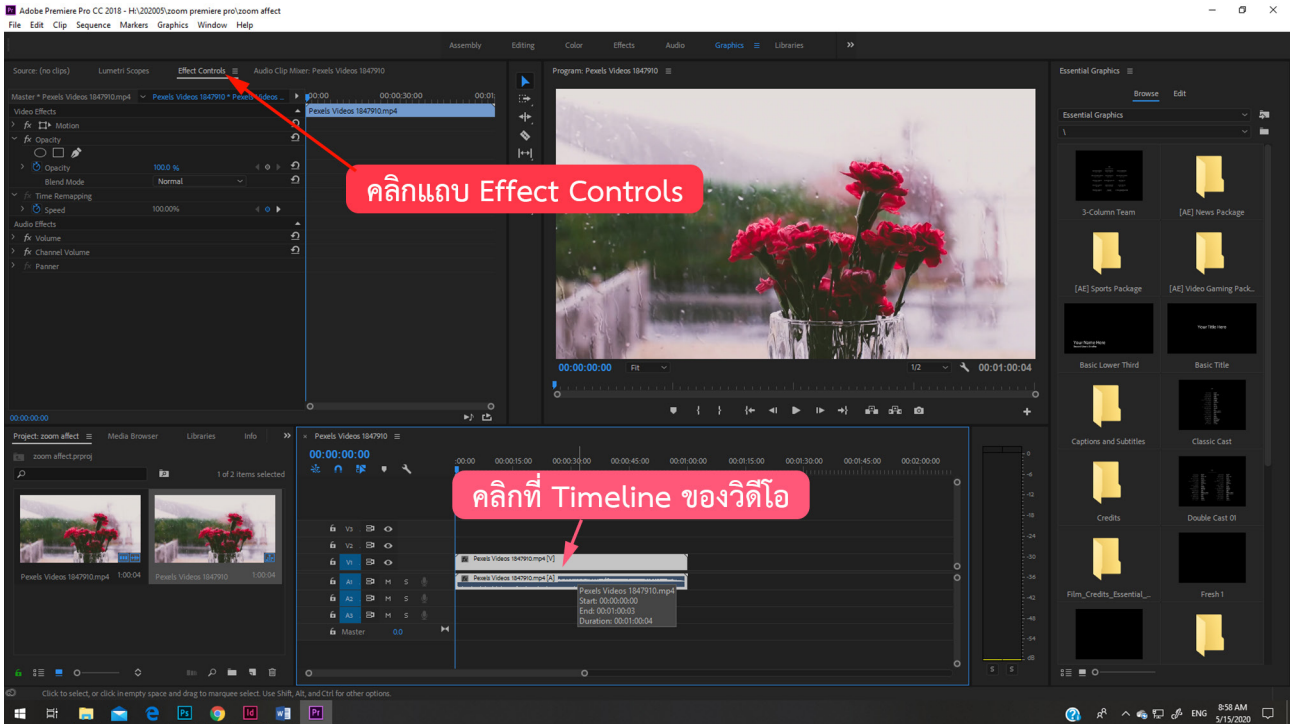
Adobe Premiere Pro CC 2018 - H:\202005\zoom premiere pro\zoom affect
File Edit Clip Sequence Markers Graphics Window Help

Assembly Editing Color Effects Audio Graphics Libraries

Source: (no clips) Lumetri Scopes Effect Controls Audio Clip Mixer: Pexels Videos 1847910

Master * Pexels Videos 1847910.mp4 Pexels Videos 1847910 * Pexels Videos ...
00:00 00:00:30:00 00:01
Pexels Videos 1847910.mp4
Video Effects
fx Motion
fx Opacity
Opacity 100.0 %
Blend Mode Normal
Time Remapping
Speed 100.00%
Audio Effects
fx Volume
fx Channel Volume
Panner

คลิกแถบ Effect Controls

00:00:00:00

Program: Pexels Videos 1847910
00:00:00:00 Fit 1/2 00:01:00:04

Essential Graphics
Browse Edit
Essential Graphics
3-Column Team
[AE] News Package
[AE] Sports Package
[AE] Video Gaming Pack...
Basic Lower Third
Basic Title
Captions and Subtitles
Classic Cast
Credits
Double Cast 01
Film_Credits_Essential_...
Fresh 1

Project: zoom affect Media Browser Libraries Info
zoom affect.prproj
1 of 2 items selected
Pexels Videos 1847910.mp4 1:00:04
Pexels Videos 1847910 1:00:04

Pexels Videos 1847910
00:00:00:00
:00:00 00:00:15:00 00:00:30:00 00:00:45:00 00:01:00:00 00:01:15:00 00:01:30:00 00:01:45:00 00:02:00:00

คลิกที่ Timeline ของวิดีโอ

V3
V2
V1
A1 M S
A2 M S
A3 M S
Master 0.0
Pexels Videos 1847910.mp4 [V]
Pexels Videos 1847910.mp4 [A]
Pexels Videos 1847910.mp4
Start: 00:00:00:00
End: 00:01:00:03
Duration: 00:01:00:04

S S

Click to select, or click in empty space and drag to marquee select. Use Shift, Alt, and Ctrl for other options.

ENG 8:58 AM 5/15/2020